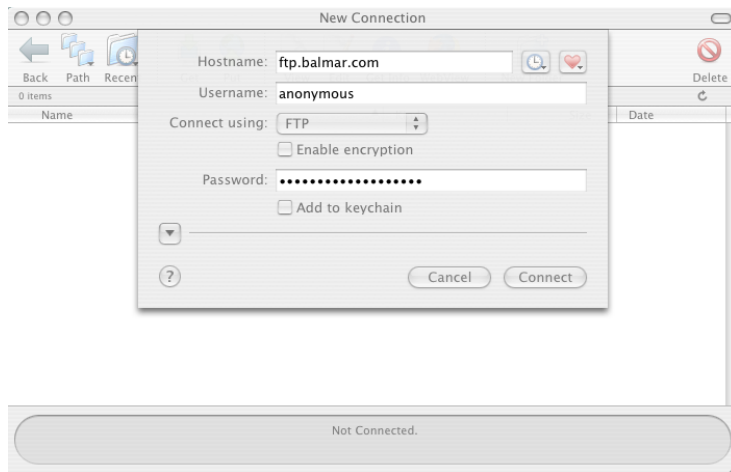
New Connection

Back Path Recen

Delete

0 items

Name

Date

Hostname: ftp.balmar.com

Username: anonymous

Connect using: FTP

Enable encryption

Password: ••••••••••••••••••

Add to keychain

?

Cancel Connect

Not Connected.